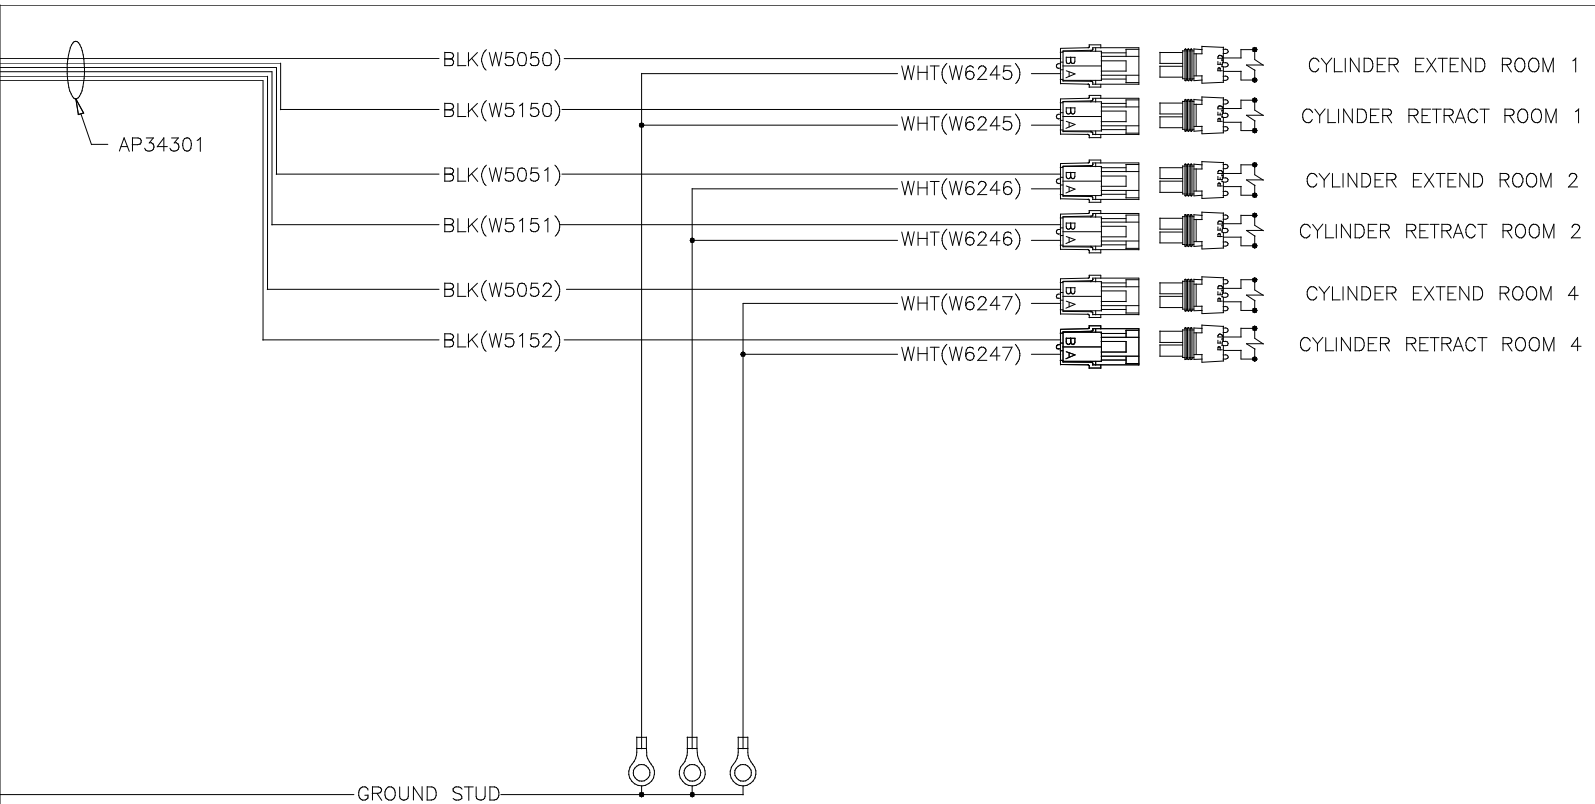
AP34301

BLK(W5050)
WHT(W6245)
B A
CYLINDER EXTEND ROOM 1

BLK(W5150)
WHT(W6245)
B A
CYLINDER RETRACT ROOM 1

BLK(W5051)
WHT(W6246)
B A
CYLINDER EXTEND ROOM 2

BLK(W5151)
WHT(W6246)
B A
CYLINDER RETRACT ROOM 2

BLK(W5052)
WHT(W6247)
B A
CYLINDER EXTEND ROOM 4

BLK(W5152)
WHT(W6247)
B A
CYLINDER RETRACT ROOM 4

GROUND STUD